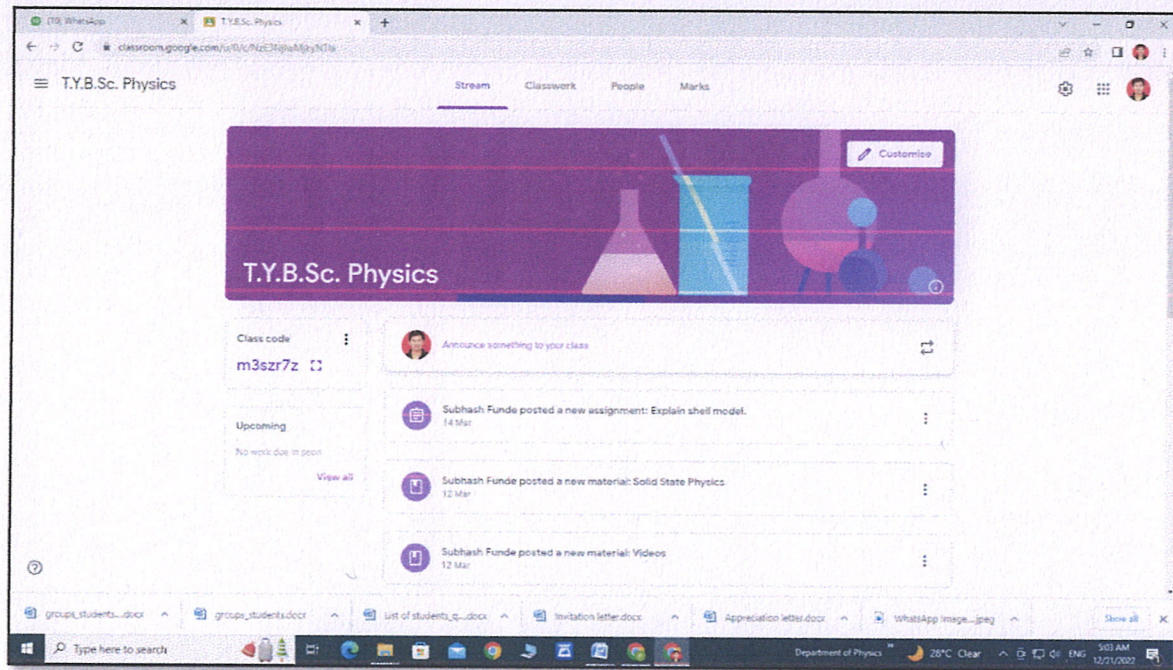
(19) WhatsApp
T.Y.B.Sc. Physics
classroom.google.com/u/0/c/NzE3NjIwMjkyN1la

T.Y.B.Sc. Physics

Stream
Classwork
People
Marks

Customise

T.Y.B.Sc. Physics

Class code
m3szr7z

Upcoming
No work due in soon
View all

Announce something to your class

Subhash Funde posted a new assignment: Explain shell model.
14 Mar

Subhash Funde posted a new material: Solid State Physics
12 Mar

Subhash Funde posted a new material: Videos
12 Mar

groups_students....docx
groups_students.docx
List of students_q....docx
Invitation letter.docx
Appreciation letter.docx
WhatsApp Image....jpeg
Show all

Type here to search
Department of Physics
28°C Clear
ENG
5:03 AM
12/21/2022